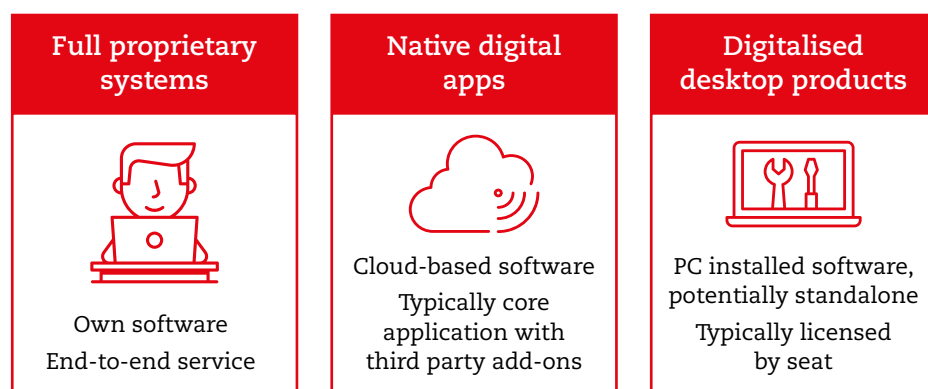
Full proprietary systems

Own software

End-to-end service

Native digital apps

Cloud-based software

Typically core application with third party add-ons

Digitalised desktop products

PC installed software, potentially standalone

Typically licensed by seat